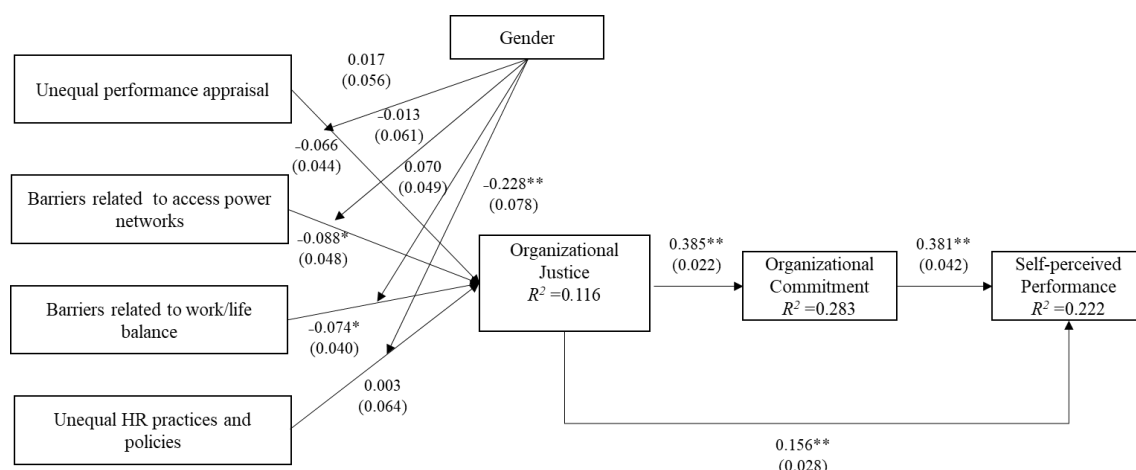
Gender

0.017
(0.056)

Unequal performance appraisal

-0.013
(0.061)

-0.066
(0.044)

0.070
(0.049)

-0.228**
(0.078)

Barriers related to access power networks

-0.088*
(0.048)

Organizational Justice
$R^2 = 0.116$

0.385**
(0.022)

Organizational Commitment
$R^2 = 0.283$

0.381**
(0.042)

Self-perceived Performance
$R^2 = 0.222$

Barriers related to work/life balance

-0.074*
(0.040)

0.003
(0.064)

Unequal HR practices and policies

0.156**
(0.028)